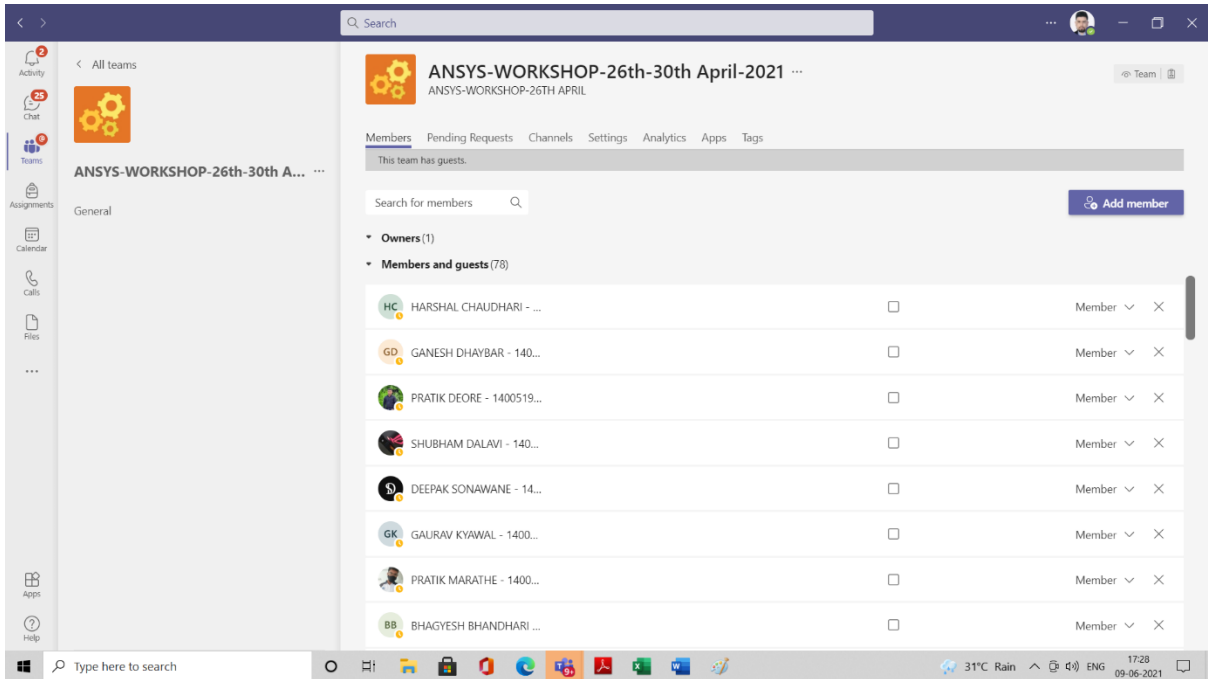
Search

2
Activity
25
Chat
Teams
Assignments
Calendar
Calls
Files
...
Apps
Help

< All teams

ANSYS-WORKSHOP-26th-30th A... ···

General

ANSYS-WORKSHOP-26th-30th April-2021 ···
ANSYS-WORKSHOP-26TH APRIL

Team

Members Pending Requests Channels Settings Analytics Apps Tags

This team has guests.

Search for members

Add member

Owners (1)

Members and guests (78)

| | | |
|---|---|---|
| HC HARSHAL CHAUDHARI - ... | ☐ | Member ✕ |
| GD GANESH DHAYBAR - 140... | ☐ | Member ✕ |
| PRATIK DEORE - 1400519... | ☐ | Member ✕ |
| SHUBHAM DALAVI - 140... | ☐ | Member ✕ |
| DEEPAK SONAWANE - 14... | ☐ | Member ✕ |
| GK GAURAV KYAWAL - 1400... | ☐ | Member ✕ |
| PRATIK MARATHE - 1400... | ☐ | Member ✕ |
| BB BHAGYESH BHANDHARI ... | ☐ | Member ✕ |

Type here to search

31°C Rain ENG 17:28 09-06-2021